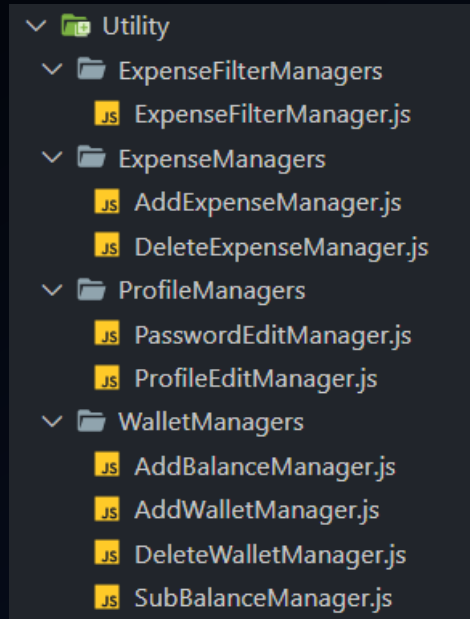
Utility
ExpenseFilterManagers
JS ExpenseFilterManager.js
ExpenseManagers
JS AddExpenseManager.js
JS DeleteExpenseManager.js
ProfileManagers
JS PasswordEditManager.js
JS ProfileEditManager.js
WalletManagers
JS AddBalanceManager.js
JS AddWalletManager.js
JS DeleteWalletManager.js
JS SubBalanceManager.js